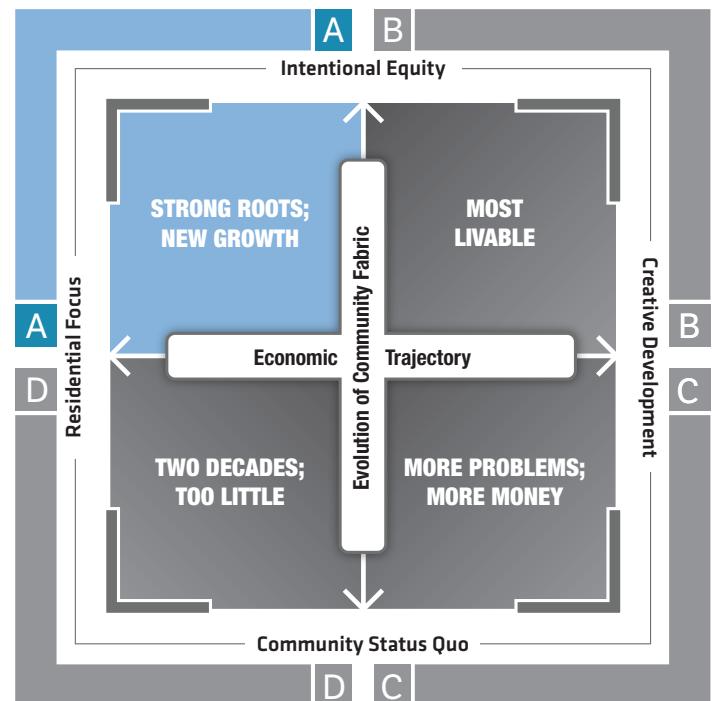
A B
Intentional Equity
STRONG ROOTS; NEW GROWTH
MOST LIVABLE
A
Residential Focus
Economic
Evolution of Community Fabric
Trajectory
Creative Development
B
D
C
TWO DECADES; TOO LITTLE
MORE PROBLEMS; MORE MONEY
Community Status Quo
D C